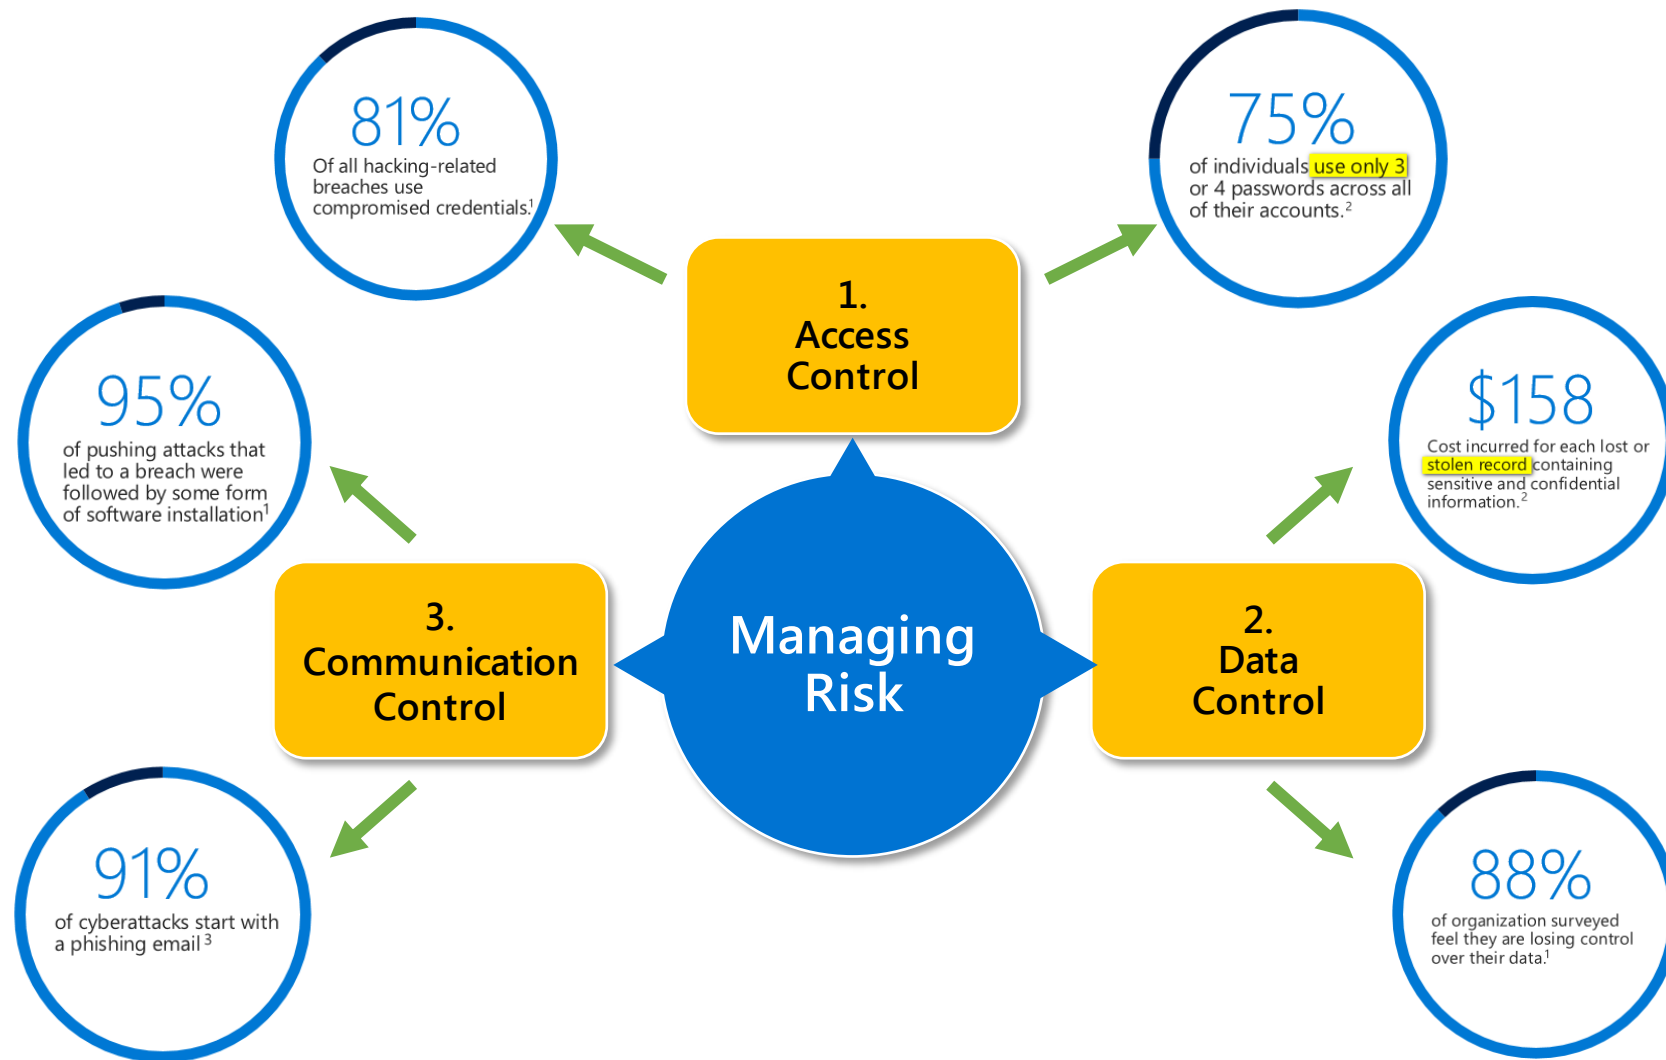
81%
Of all hacking-related breaches use compromised credentials.$^1$

1.
Access
Control

75%
of individuals use only 3 or 4 passwords across all of their accounts.$^2$

95%
of pushing attacks that led to a breach were followed by some form of software installation$^1$

$158
Cost incurred for each lost or stolen record containing sensitive and confidential information.$^2$

3.
Communication
Control

Managing
Risk

2.
Data
Control

91%
of cyberattacks start with a phishing email $^3$

88%
of organization surveyed feel they are losing control over their data.$^1$